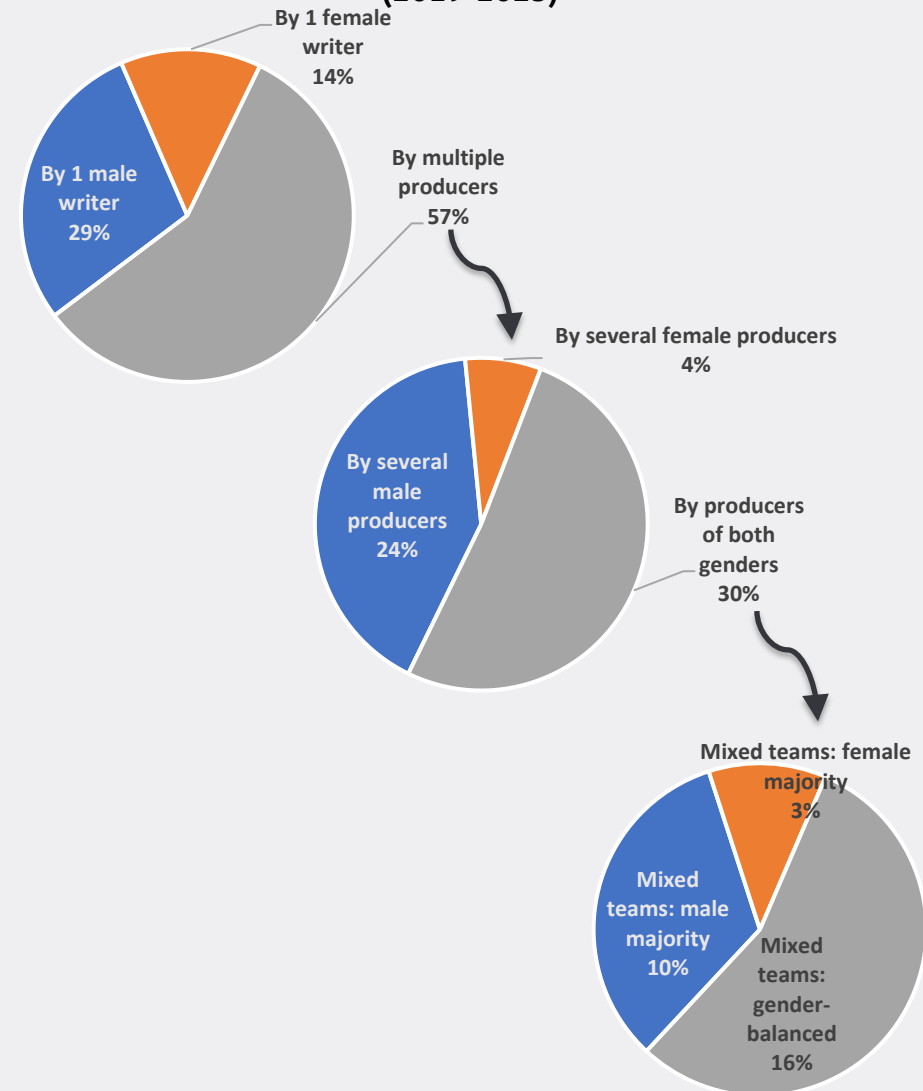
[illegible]

By 1 female writer 14%

By 1 male writer 29%

By multiple producers 57%

By several female producers 4%

By several male producers 24%

By producers of both genders 30%

Mixed teams: female majority 3%

Mixed teams: male majority 10%

Mixed teams: gender-balanced 16%